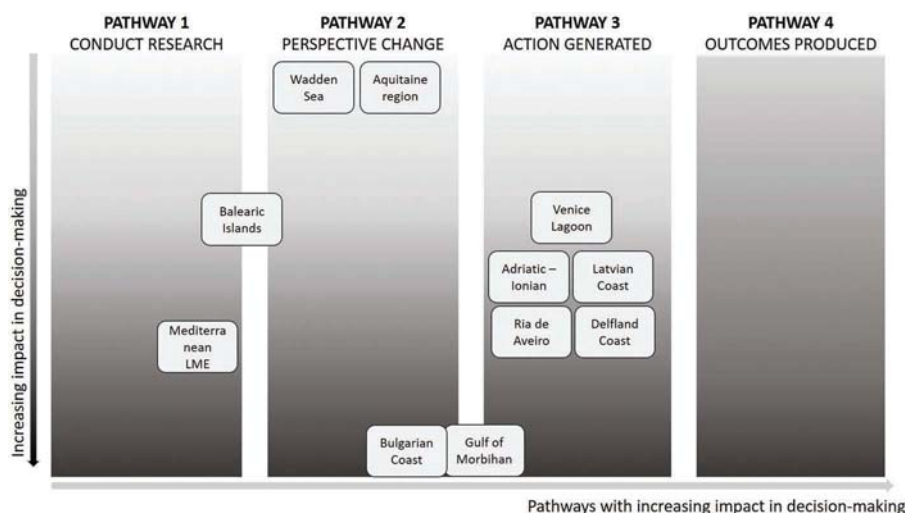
PATHWAY 1
CONDUCT RESEARCH

PATHWAY 2
PERSPECTIVE CHANGE

PATHWAY 3
ACTION GENERATED

PATHWAY 4
OUTCOMES PRODUCED

Wadden Sea

Aquitaine region

Balearic Islands

Venice Lagoon

Adriatic – Ionian

Latvian Coast

Mediterra nean LME

Ria de Aveiro

Delfland Coast

Bulgarian Coast

Gulf of Morbihan

Increasing impact in decision-making

Pathways with increasing impact in decision-making